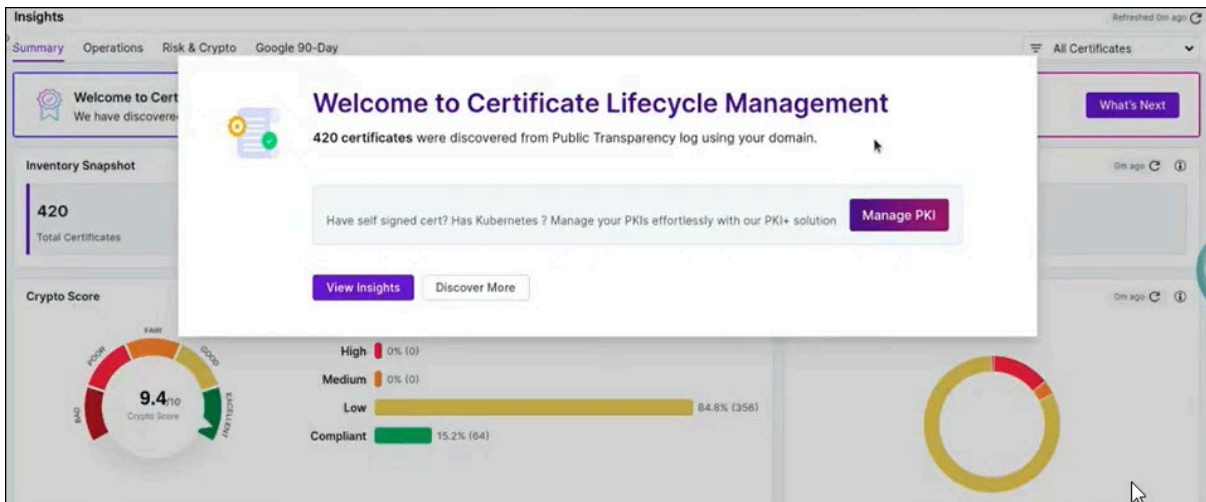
Insights

Refreshed 0m ago

Summary Operations Risk & Crypto Google 90-Day

All Certificates

Welcome to Cert
We have discovere

What's Next

Welcome to Certificate Lifecycle Management

**420 certificates** were discovered from Public Transparency log using your domain.

Have self signed cert? Has Kubernetes ? Manage your PKIs effortlessly with our PKI+ solution

Manage PKI

View Insights

Discover More

Inventory Snapshot

0m ago

420
Total Certificates

Crypto Score

0m ago

FAIR
POOR
GOOD
BAD
EXCELLENT

9.4/10
Crypto Score

High 0% (0)
Medium 0% (0)
Low 84.8% (356)
Compliant 15.2% (64)